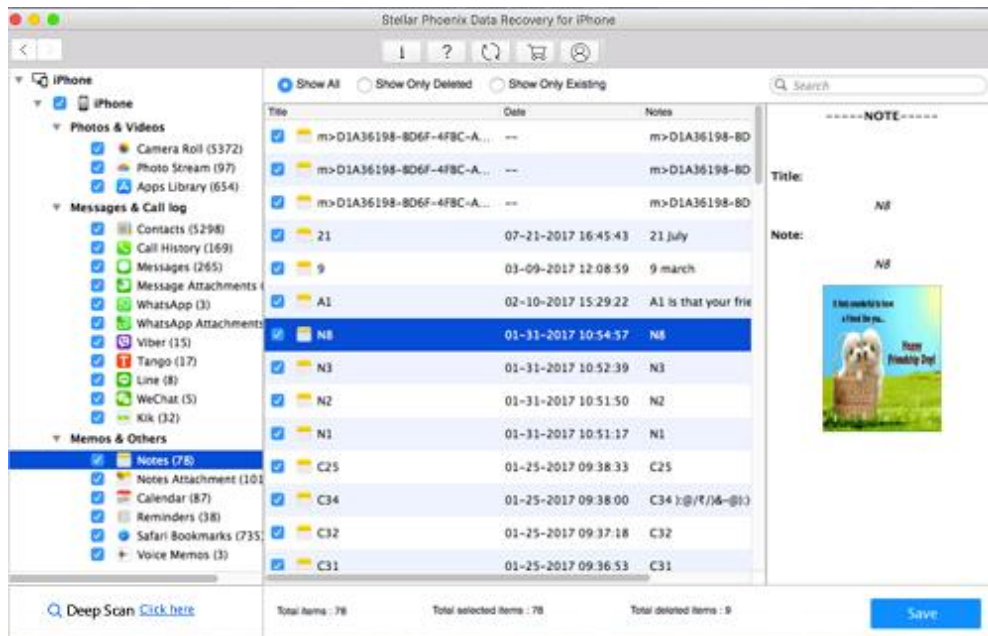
Stellar Phoenix Data Recovery for iPhone

iPhone
iPhone
Photos & Videos
Camera Roll (5372)
Photo Stream (97)
Apps Library (654)
Messages & Call log
Contacts (5298)
Call History (169)
Messages (265)
Message Attachments (
WhatsApp (3)
WhatsApp Attachments
Viber (15)
Tango (17)
Line (8)
WeChat (5)
Kik (32)
Memos & Others
Notes (78)
Notes Attachment (101
Calendar (87)
Reminders (38)
Safari Bookmarks (735)
Voice Memos (3)

Show All Show Only Deleted Show Only Existing

| Title | Date | Notes |
|---|---|---|
| m>D1A36198-8D6F-4FBC-A... | --- | m>D1A36198-8D |
| m>D1A36198-8D6F-4FBC-A... | --- | m>D1A36198-8D |
| m>D1A36198-8D6F-4FBC-A... | --- | m>D1A36198-8D |
| 21 | 07-21-2017 16:45:43 | 21 July |
| 9 | 03-09-2017 12:08:59 | 9 march |
| A1 | 02-10-2017 15:29:22 | A1 is that your frie |
| N8 | 01-31-2017 10:54:57 | N8 |
| N3 | 01-31-2017 10:52:39 | N3 |
| N2 | 01-31-2017 10:51:50 | N2 |
| N1 | 01-31-2017 10:51:17 | N1 |
| C25 | 01-25-2017 09:38:33 | C25 |
| C34 | 01-25-2017 09:38:00 | C34 ):@/₹/)&-@(:) |
| C32 | 01-25-2017 09:37:18 | C32 |
| C31 | 01-25-2017 09:36:53 | C31 |

Search
-----NOTE-----
Title:
N8
Note:
N8
It feel wonderful to have a friend like you...
Happy Friendship Day!

Deep Scan Click here
Total items : 78
Total selected items : 78
Total deleted items : 9
Save